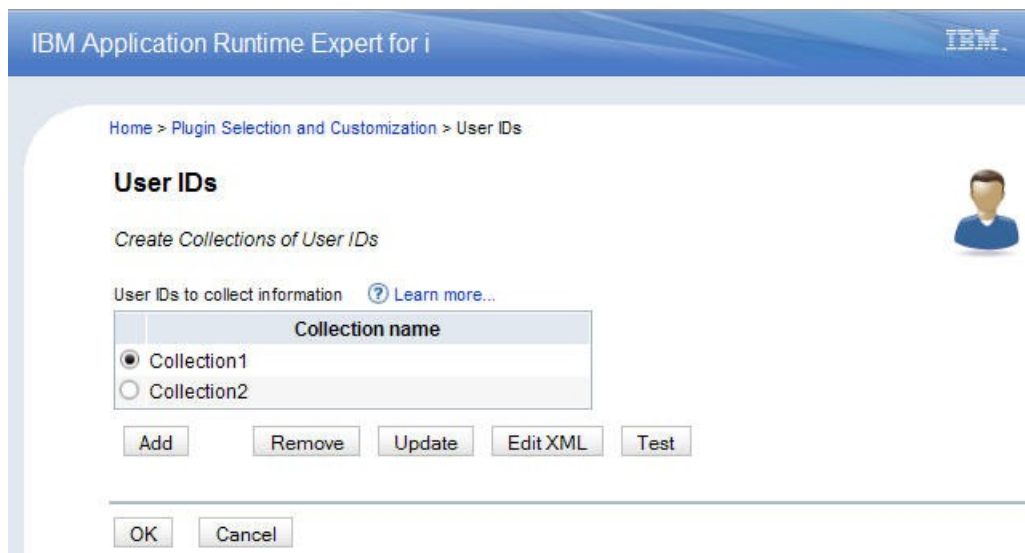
IBM Application Runtime Expert for i

IBM.

Home > Plugin Selection and Customization > User IDs

User IDs

Create Collections of User IDs

User IDs to collect information ? Learn more...

| | Collection name |
|---|---|
| ◉ | Collection1 |
| ○ | Collection2 |

Add Remove Update Edit XML Test

OK Cancel